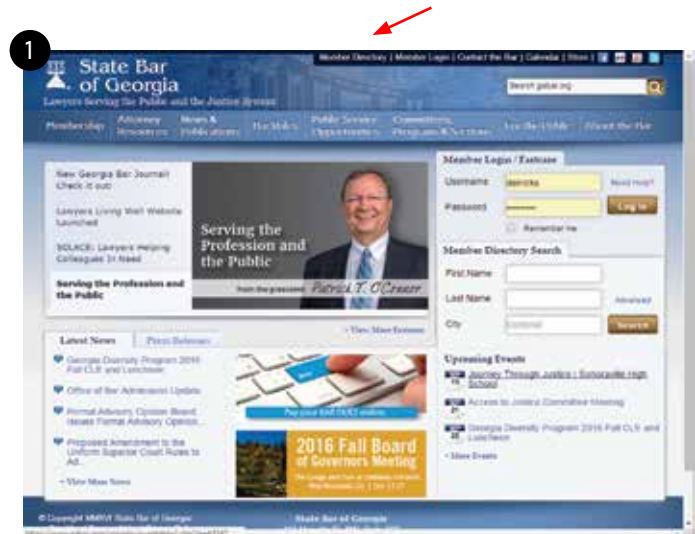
1

State Bar of Georgia
Lawyers Serving the Public and the Justice System

Member Directory | Member Login | Contact the Bar | Calendar | Store |

Search gabar.org

Membership | Attorney Resources | News & Publications | Bar Rules | Public Service Opportunities | Committees, Programs & Sections | For the Public | About the Bar

New Georgia Bar Journal Check it out

Lawyers Living Well Website Launched

SOLACE: Lawyers Helping Colleagues In Need

Serving the Profession and the Public

Serving the Profession and the Public

from the president Patrick T. O'Connor

» View More Features

Member Login / Fastcase

Username

Password

Need Help?

Log In

Remember me

Member Directory Search

First Name

Last Name

Advanced

City

Search

Latest News | Press Releases

Georgia Diversity Program 2016 Fall CLE and Luncheon

Office of Bar Admissions Update

Formal Advisory Opinion Board Issues Formal Advisory Opinion...

Proposed Amendment to the Uniform Superior Court Rules to Ad...

» View More News

Pay your BAR DUES online

2016 Fall Board of Governors Meeting

Upcoming Events

Journey Through Justice | Sumter High School

Access to Justice Committee Meeting

Georgia Diversity Program 2016 Fall CLE and Luncheon

» More Events

© Copyright MMXVI State Bar of Georgia

State Bar of Georgia